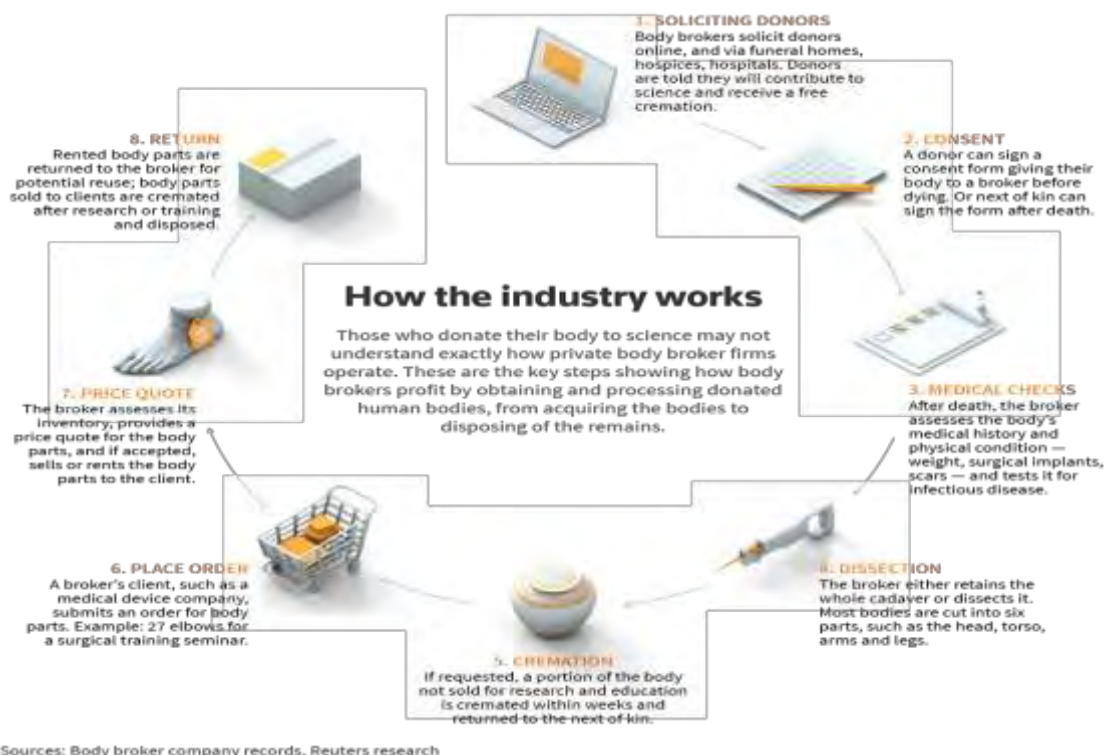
How the industry works

Those who donate their body to science may not understand exactly how private body broker firms operate. These are the key steps showing how body brokers profit by obtaining and processing donated human bodies, from acquiring the bodies to disposing of the remains.

1. SOLICITING DONORS
Body brokers solicit donors online, and via funeral homes, hospices, hospitals. Donors are told they will contribute to science and receive a free cremation.

2. CONSENT
A donor can sign a consent form giving their body to a broker before dying. Or next of kin can sign the form after death.

3. MEDICAL CHECKS
After death, the broker assesses the body's medical history and physical condition — weight, surgical implants, scars — and tests it for infectious disease.

4. DISSECTION
The broker either retains the whole cadaver or dissects it. Most bodies are cut into six parts, such as the head, torso, arms and legs.

5. CREMATION
If requested, a portion of the body not sold for research and education is cremated within weeks and returned to the next of kin.

6. PLACE ORDER
A broker's client, such as a medical device company, submits an order for body parts. Example: 27 elbows for a surgical training seminar.

7. PRICE QUOTE
The broker assesses its inventory, provides a price quote for the body parts, and if accepted, sells or rents the body parts to the client.

8. RETURN
Rented body parts are returned to the broker for potential reuse; body parts sold to clients are cremated after research or training and disposed.

Sources: Body broker company records, Reuters research